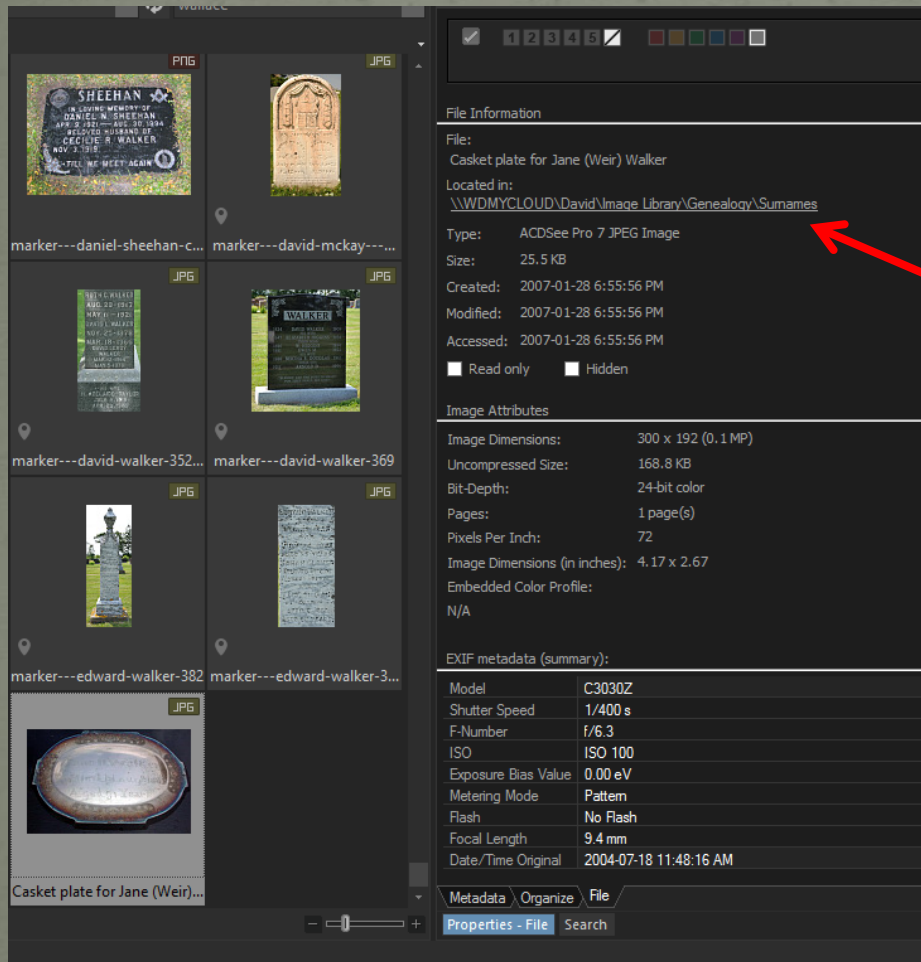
Walker

PNG

SHEEHAN
IN LOVING MEMORY OF
DANIEL N. SHEEHAN
APR. 8, 1921 — AUG. 30, 1994
BELOVED HUSBAND OF
CECILE R. WALKER
NOV. 3, 1919
TILL WE MEET AGAIN

marker---daniel-sheehan-c...

JPG

marker---david-mckay---...

JPG

marker---david-walker-352...

JPG

WALKER

marker---david-walker-369

JPG

marker---edward-walker-382

JPG

marker---edward-walker-3...

JPG

Casket plate for Jane (Weir)...

1 2 3 4 5

File Information

File:
Casket plate for Jane (Weir) Walker
Located in:
\\WDMYCLOUD\David\Image Library\Genealogy\Surnames

| Type: | ACDSee Pro 7 JPEG Image |
|---|---|
| Size: | 25.5 KB |
| Created: | 2007-01-28 6:55:56 PM |
| Modified: | 2007-01-28 6:55:56 PM |
| Accessed: | 2007-01-28 6:55:56 PM |

Read only Hidden

Image Attributes

| Image Dimensions: | 300 x 192 (0.1 MP) |
|---|---|
| Uncompressed Size: | 168.8 KB |
| Bit-Depth: | 24-bit color |
| Pages: | 1 page(s) |
| Pixels Per Inch: | 72 |
| Image Dimensions (in inches): | 4.17 x 2.67 |
| Embedded Color Profile: | |

N/A

EXIF metadata (summary):

| Model | C3030Z |
|---|---|
| Shutter Speed | 1/400 s |
| F-Number | f/6.3 |
| ISO | ISO 100 |
| Exposure Bias Value | 0.00 eV |
| Metering Mode | Pattern |
| Flash | No Flash |
| Focal Length | 9.4 mm |
| Date/Time Original | 2004-07-18 11:48:16 AM |

Metadata Organize File

Properties - File Search